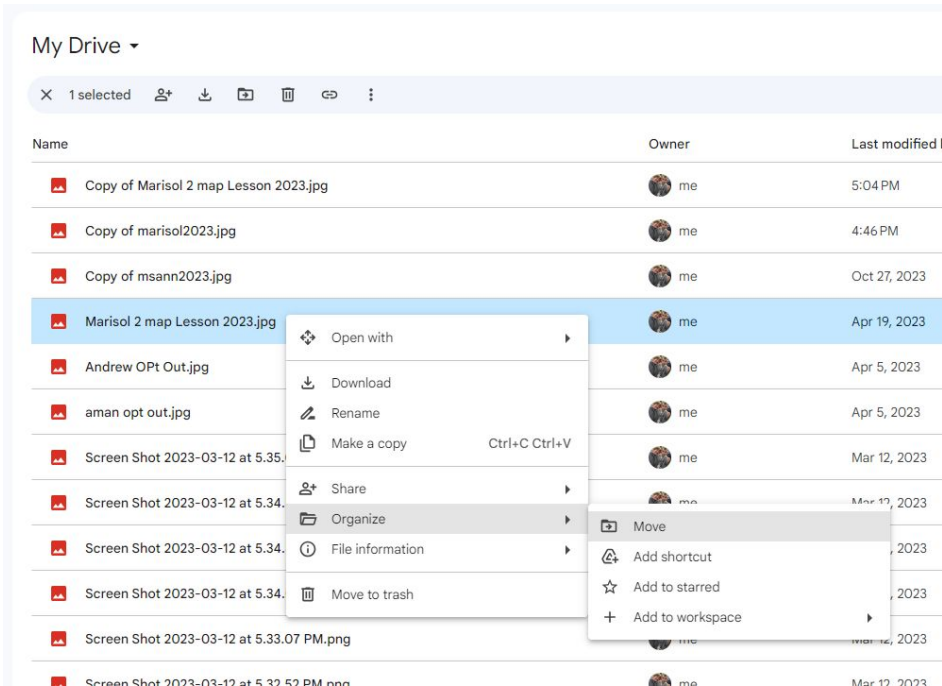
My Drive

1 selected

| Name | Owner | Last modified |
|---|---|---|
| Copy of Marisol 2 map Lesson 2023.jpg | me | 5:04 PM |
| Copy of marisol2023.jpg | me | 4:46 PM |
| Copy of msann2023.jpg | me | Oct 27, 2023 |
| Marisol 2 map Lesson 2023.jpg | me | Apr 19, 2023 |
| Andrew OPt Out.jpg | me | Apr 5, 2023 |
| aman opt out.jpg | me | Apr 5, 2023 |
| Screen Shot 2023-03-12 at 5.35.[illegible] | me | Mar 12, 2023 |
| Screen Shot 2023-03-12 at 5.34.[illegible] | me | Mar 12, 2023 |
| Screen Shot 2023-03-12 at 5.34.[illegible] | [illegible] | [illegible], 2023 |
| Screen Shot 2023-03-12 at 5.34.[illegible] | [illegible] | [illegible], 2023 |
| Screen Shot 2023-03-12 at 5.33.07 PM.png | me | Mar 12, 2023 |
| Screen Shot 2023-03-12 at 5.32.52 PM.png | me | Mar 12, 2023 |

Open with
Download
Rename
Make a copy Ctrl+C Ctrl+V
Share
Organize
File information
Move to trash

Move
Add shortcut
Add to starred
Add to workspace